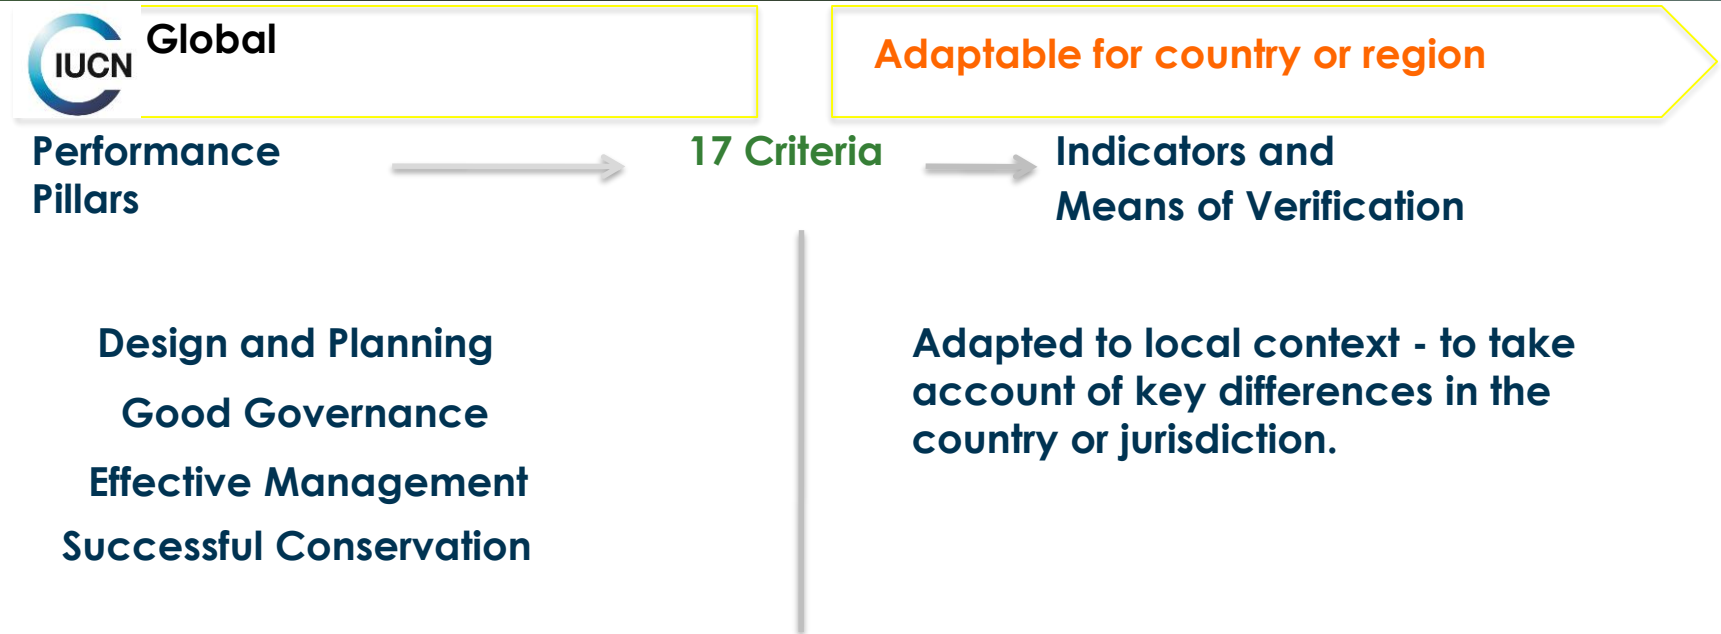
IUCN Global

Adaptable for country or region

Performance Pillars

17 Criteria

Indicators and Means of Verification

Design and Planning

Good Governance

Effective Management

Successful Conservation

Adapted to local context - to take account of key differences in the country or jurisdiction.